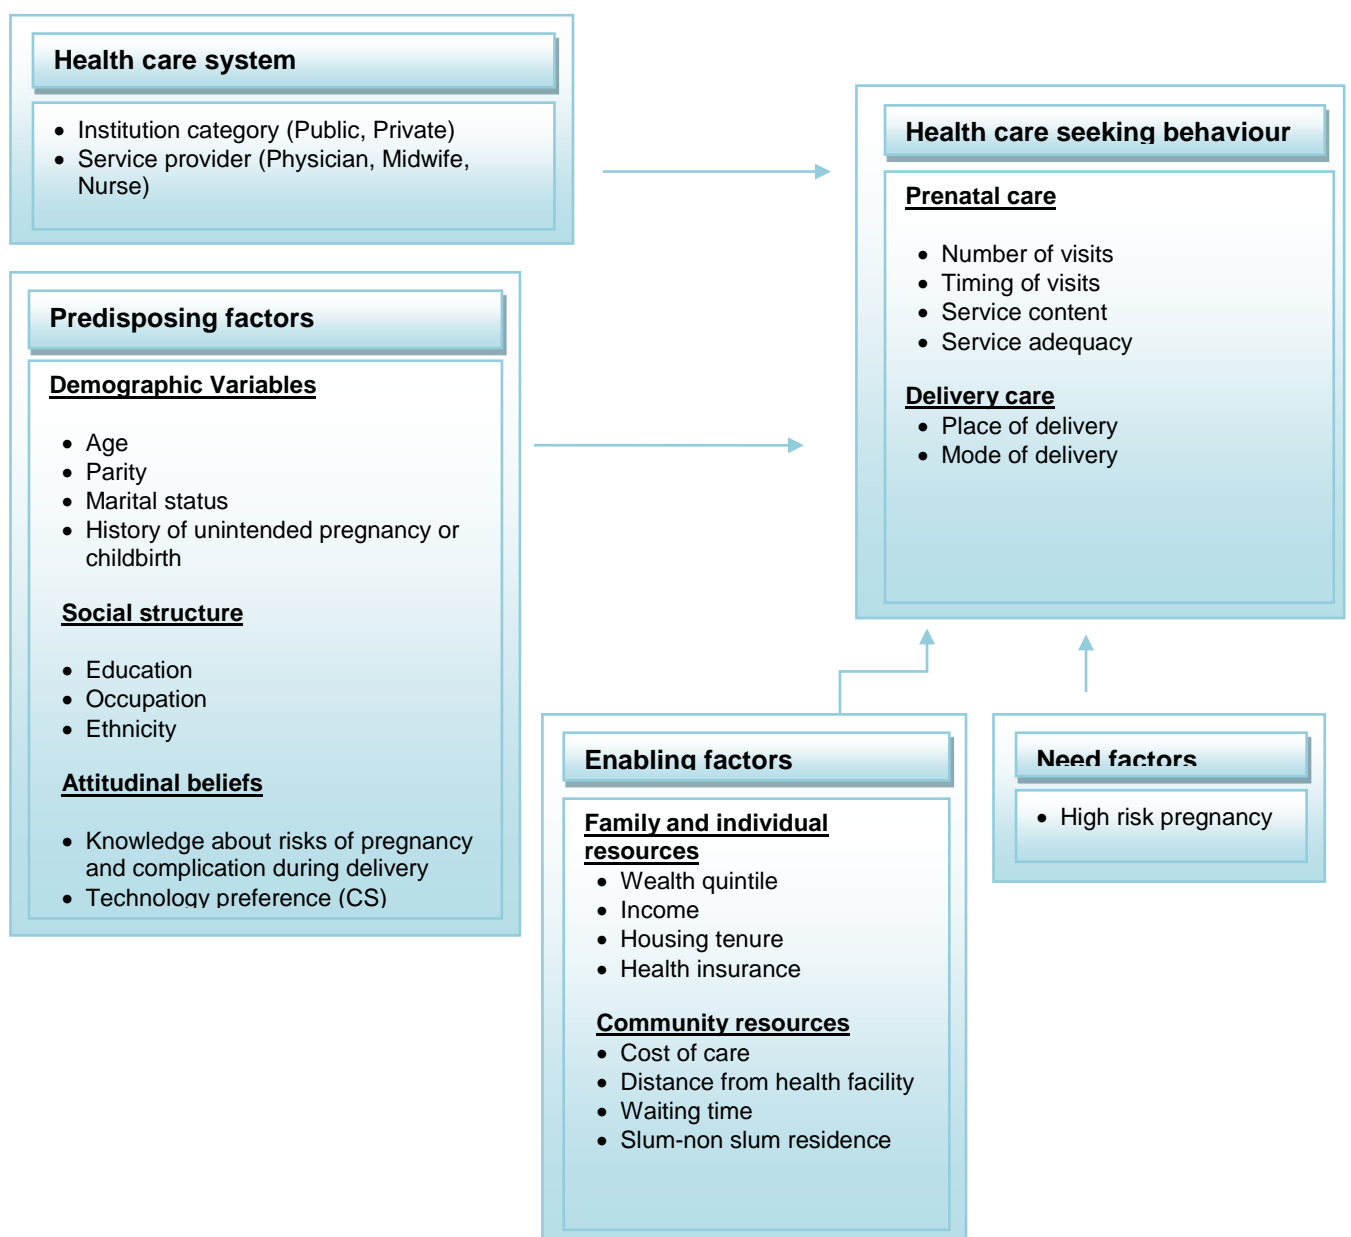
Health care system

- Institution category (Public, Private)
- Service provider (Physician, Midwife, Nurse)

Health care seeking behaviour

Prenatal care

- Number of visits
- Timing of visits
- Service content
- Service adequacy

Delivery care
- Place of delivery
- Mode of delivery

Predisposing factors

Demographic Variables

- Age
- Parity
- Marital status
- History of unintended pregnancy or childbirth

Social structure

- Education
- Occupation
- Ethnicity

Attitudinal beliefs

- Knowledge about risks of pregnancy and complication during delivery
- Technology preference (CS)

Enabling factors

Family and individual resources
- Wealth quintile
- Income
- Housing tenure
- Health insurance

Community resources
- Cost of care
- Distance from health facility
- Waiting time
- Slum-non slum residence

Need factors

- High risk pregnancy